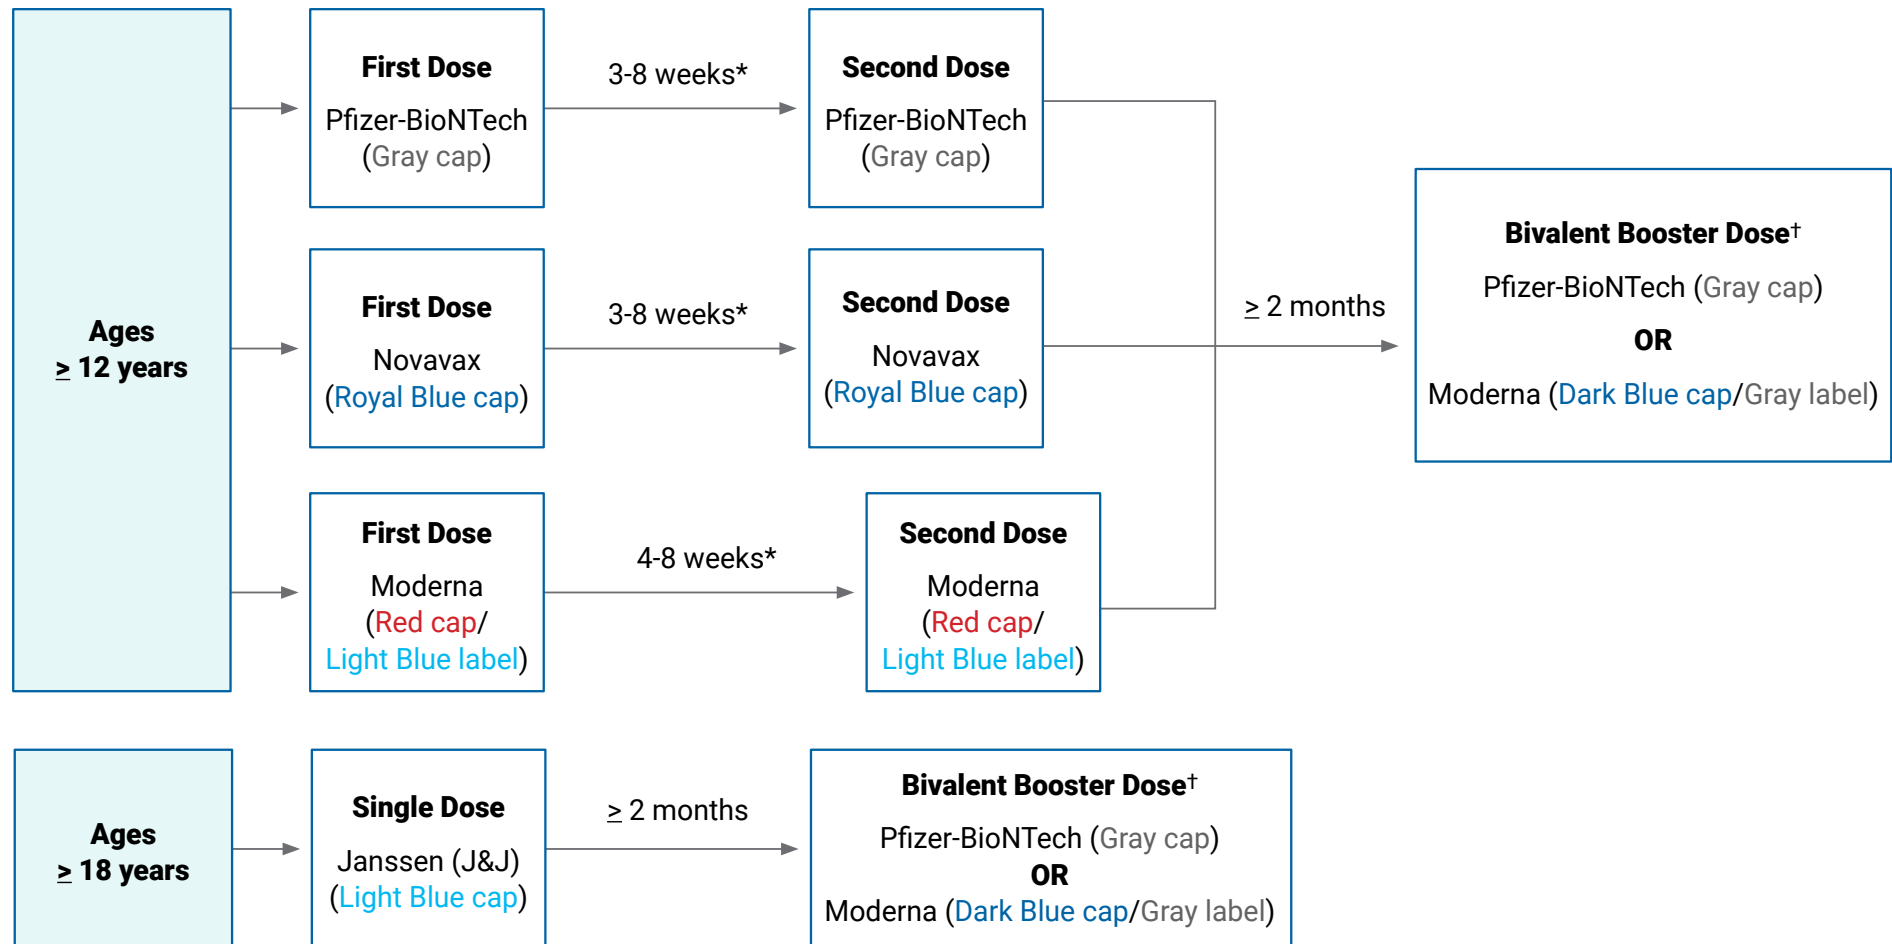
Ages
$\geq$ 12 years

First Dose
Pfizer-BioNTech
(Gray cap)

3-8 weeks*

Second Dose
Pfizer-BioNTech
(Gray cap)

First Dose
Novavax
(Royal Blue cap)

3-8 weeks*

Second Dose
Novavax
(Royal Blue cap)

First Dose
Moderna
(Red cap/
Light Blue label)

4-8 weeks*

Second Dose
Moderna
(Red cap/
Light Blue label)

$\geq$ 2 months

Bivalent Booster Dose†
Pfizer-BioNTech (Gray cap)
OR
Moderna (Dark Blue cap/Gray label)

Ages
$\geq$ 18 years

Single Dose
Janssen (J&J)
(Light Blue cap)

$\geq$ 2 months

Bivalent Booster Dose†
Pfizer-BioNTech (Gray cap)
OR
Moderna (Dark Blue cap/Gray label)